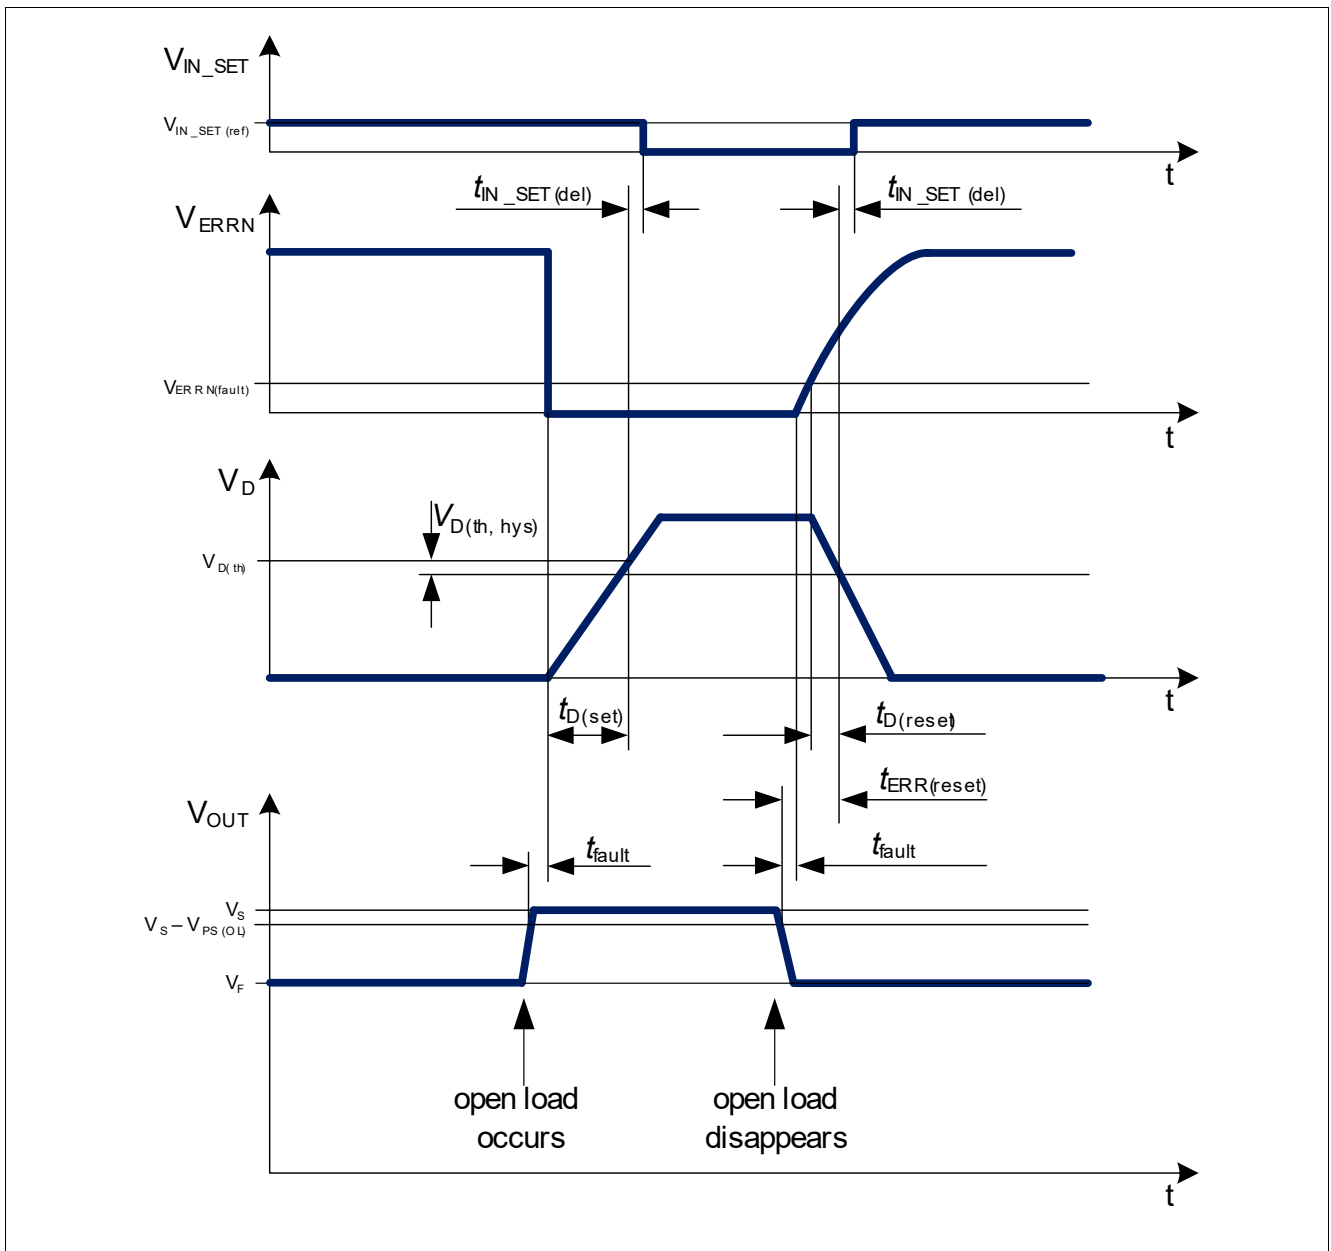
$V_{IN\_SET}$

$V_{IN\_SET\ (ref)}$

t

$t_{IN\_SET\ (del)}$

$t_{IN\_SET\ (del)}$

$V_{ERRN}$

$V_{ERRN(fault)}$

t

$V_D$

$V_{D(th,\ hys)}$

$V_{D(th)}$

t

$t_{D(set)}$

$t_{D(reset)}$

$t_{ERR(reset)}$

$V_{OUT}$

$t_{fault}$

$t_{fault}$

$V_S$

$V_S - V_{PS\ (OL)}$

$V_F$

open load occurs

open load disappears

t